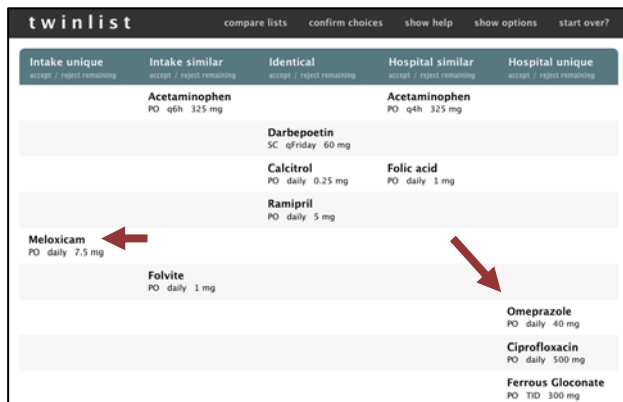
twinlist

compare lists confirm choices show help show options start over?

| Intake unique<br>accept / reject remaining | Intake similar<br>accept / reject remaining | Identical<br>accept / reject remaining | Hospital similar<br>accept / reject remaining | Hospital unique<br>accept / reject remaining |
|---|---|---|---|---|
| | Acetaminophen<br>PO q6h 325 mg | | Acetaminophen<br>PO q4h 325 mg | |
| | | Darbepoetin<br>SC qFriday 60 mg | | |
| | | Calcitrol<br>PO daily 0.25 mg | Folic acid<br>PO daily 1 mg | |
| | | Ramipril<br>PO daily 5 mg | | |
| Meloxicam<br>PO daily 7.5 mg | | | | |
| | Folvite<br>PO daily 1 mg | | | |
| | | | | Omeprazole<br>PO daily 40 mg |
| | | | | Ciprofloxacin<br>PO daily 500 mg |
| | | | | Ferrous Gloconate<br>PO TID 300 mg |